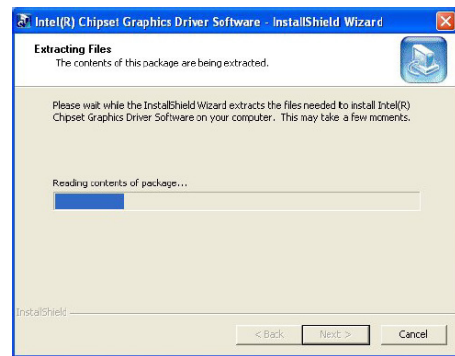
Intel(R) Chipset Graphics Driver Software - InstallShield Wizard

Extracting Files
The contents of this package are being extracted.

Please wait while the InstallShield Wizard extracts the files needed to install Intel(R) Chipset Graphics Driver Software on your computer. This may take a few moments.

Reading contents of package...

InstallShield

< Back
Next >
Cancel